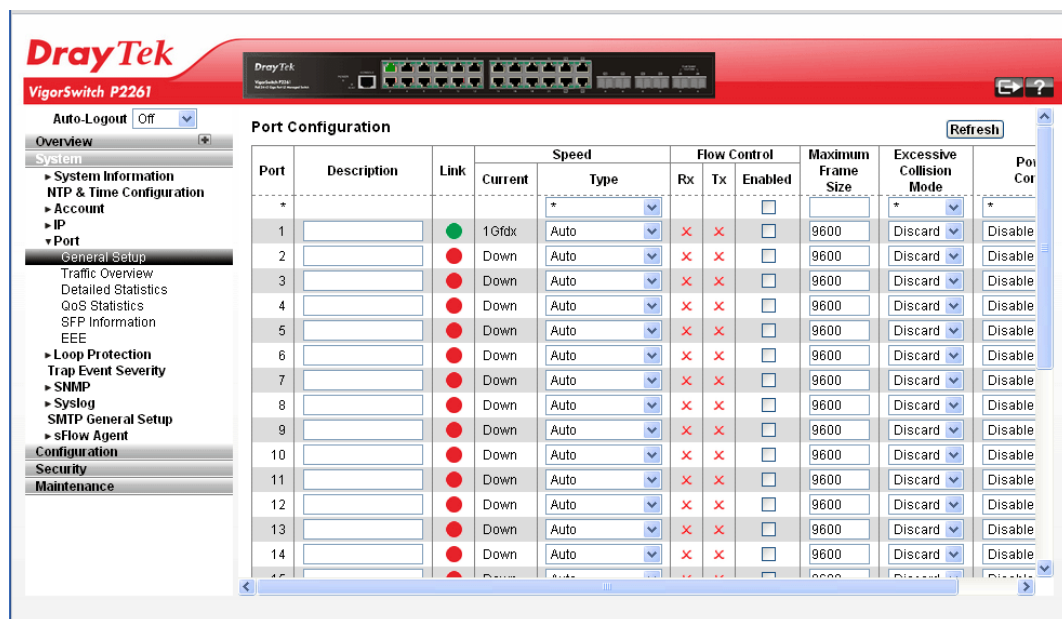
DrayTek
VigorSwitch P2261

DrayTek

Auto-Logout Off

Overview
System
► System Information
NTP & Time Configuration
► Account
► IP
▾ Port
General Setup
Traffic Overview
Detailed Statistics
QoS Statistics
SFP Information
EEE
► Loop Protection
Trap Event Severity
► SNMP
► Syslog
SMTP General Setup
► sFlow Agent
Configuration
Security
Maintenance

Port Configuration

Refresh

| Port | Description | Link | Speed Current | Speed Type | Flow Control Rx | Flow Control Tx | Flow Control Enabled | Maximum Frame Size | Excessive Collision Mode | Po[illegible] Co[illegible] |
|---|---|---|---|---|---|---|---|---|---|---|
| * | | | | * | | | | | * | * |
| 1 | | | 1Gfdx | Auto | × | × | | 9600 | Discard | Disable |
| 2 | | | Down | Auto | × | × | | 9600 | Discard | Disable |
| 3 | | | Down | Auto | × | × | | 9600 | Discard | Disable |
| 4 | | | Down | Auto | × | × | | 9600 | Discard | Disable |
| 5 | | | Down | Auto | × | × | | 9600 | Discard | Disable |
| 6 | | | Down | Auto | × | × | | 9600 | Discard | Disable |
| 7 | | | Down | Auto | × | × | | 9600 | Discard | Disable |
| 8 | | | Down | Auto | × | × | | 9600 | Discard | Disable |
| 9 | | | Down | Auto | × | × | | 9600 | Discard | Disable |
| 10 | | | Down | Auto | × | × | | 9600 | Discard | Disable |
| 11 | | | Down | Auto | × | × | | 9600 | Discard | Disable |
| 12 | | | Down | Auto | × | × | | 9600 | Discard | Disable |
| 13 | | | Down | Auto | × | × | | 9600 | Discard | Disable |
| 14 | | | Down | Auto | × | × | | 9600 | Discard | Disable |